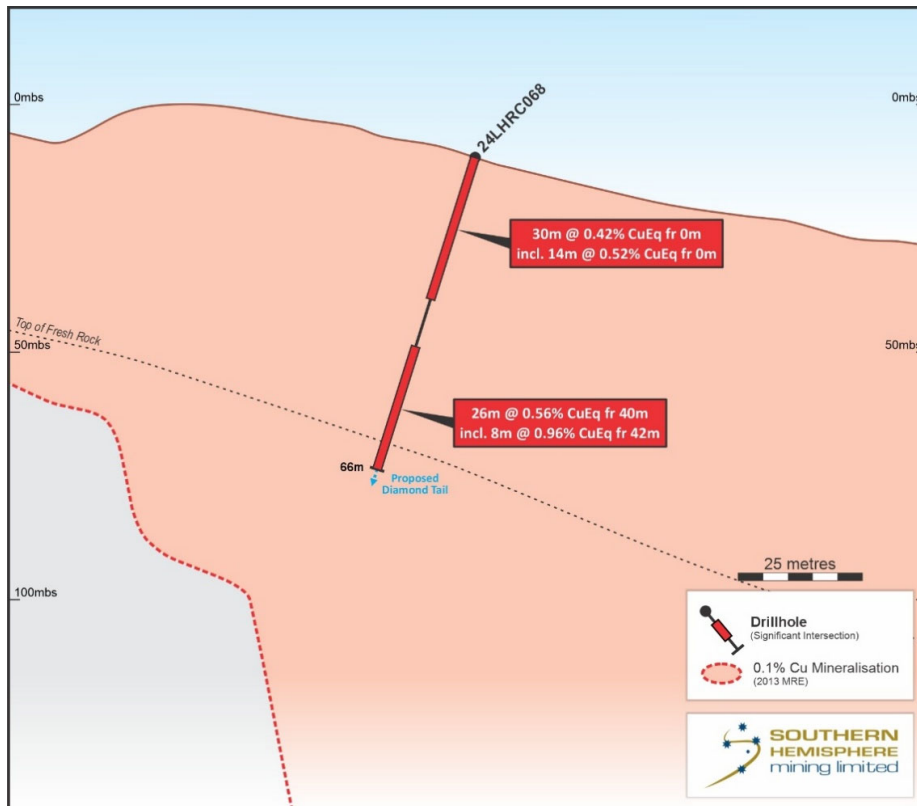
0mbs

0mbs

24LHRC068

30m @ 0.42% CuEq fr 0m
incl. 14m @ 0.52% CuEq fr 0m

Top of Fresh Rock

50mbs

50mbs

26m @ 0.56% CuEq fr 40m
incl. 8m @ 0.96% CuEq fr 42m

66m

Proposed Diamond Tail

25 metres

100mbs

Drillhole
(Significant Intersection)

0.1% Cu Mineralisation
(2013 MRE)

SOUTHERN HEMISPHERE mining limited